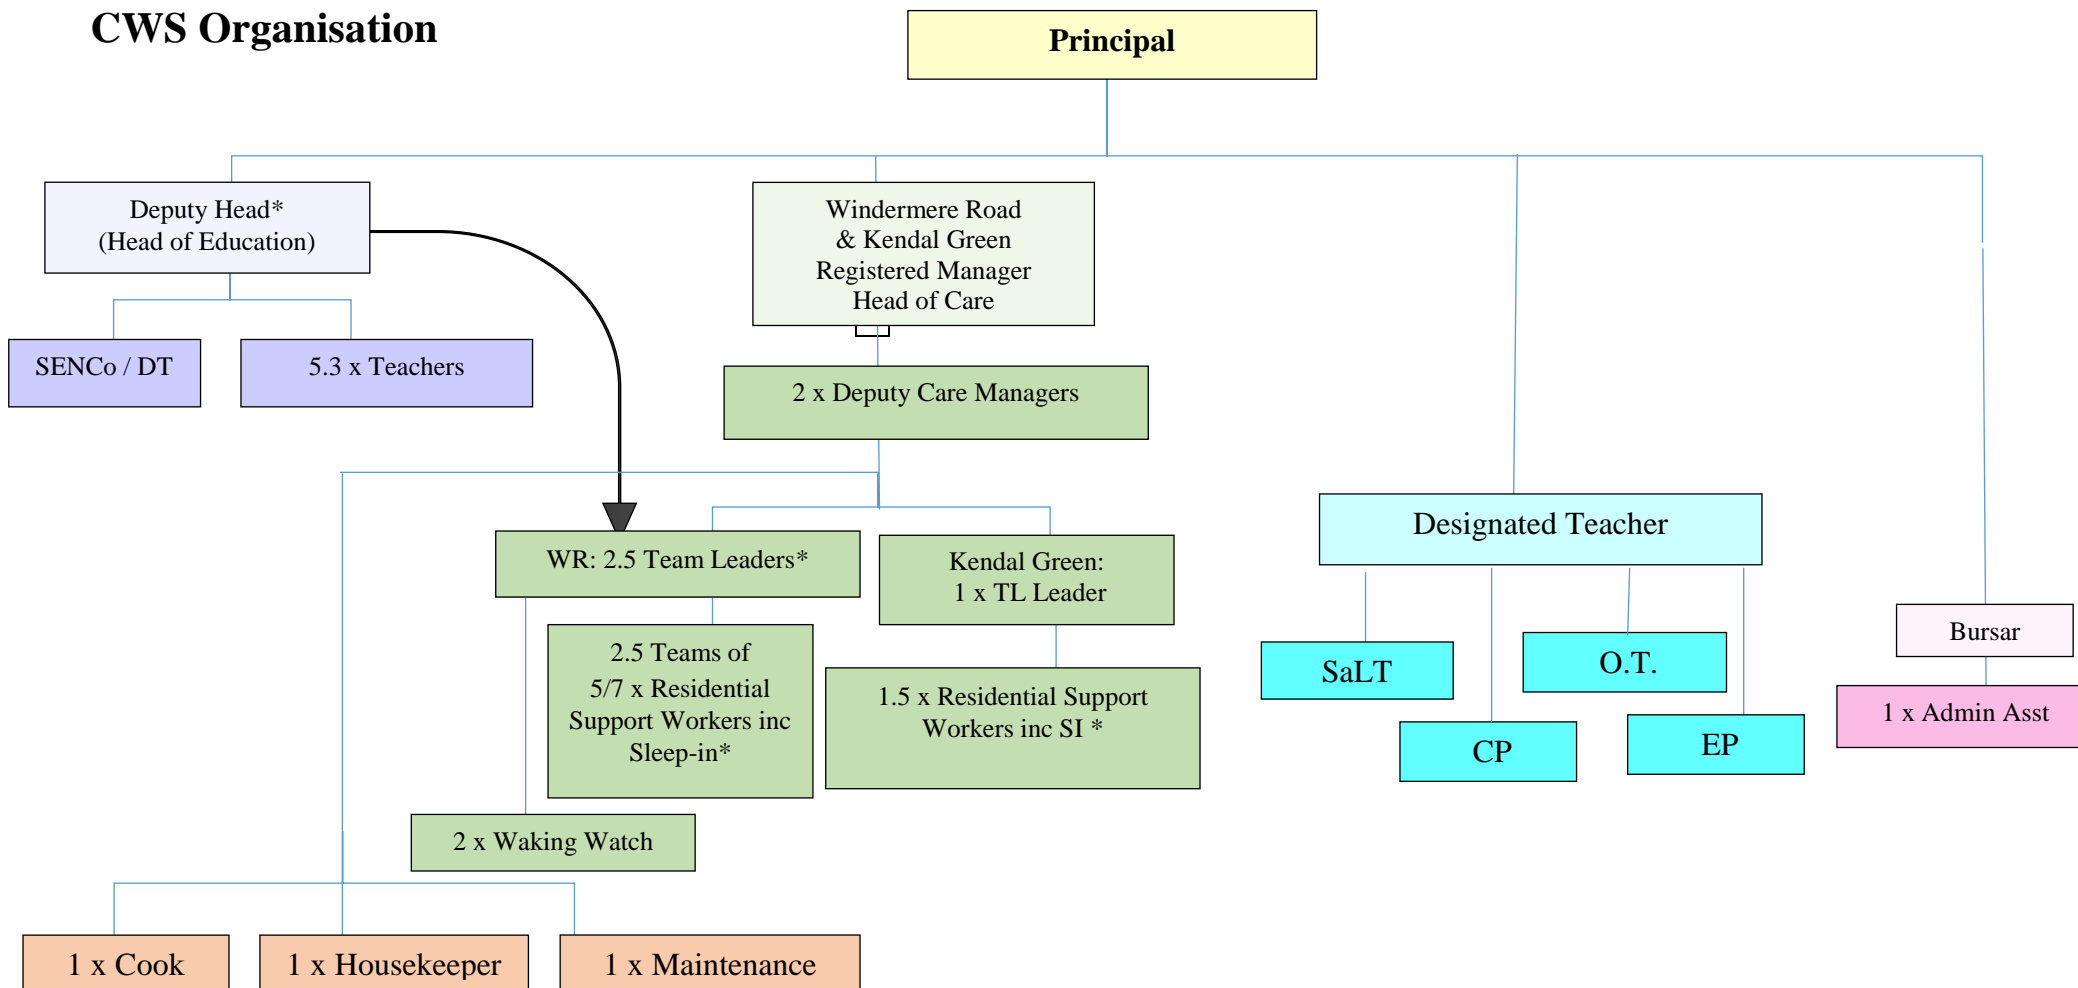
CWS Organisation

Principal

Deputy Head*
(Head of Education)

Windermere Road
& Kendal Green
Registered Manager
Head of Care

SENCo / DT

5.3 x Teachers

2 x Deputy Care Managers

WR: 2.5 Team Leaders*

Kendal Green:
1 x TL Leader

Designated Teacher

2.5 Teams of
5/7 x Residential
Support Workers inc
Sleep-in*

1.5 x Residential Support
Workers inc SI *

SaLT

O.T.

CP

EP

Bursar

1 x Admin Asst

2 x Waking Watch

1 x Cook

1 x Housekeeper

1 x Maintenance